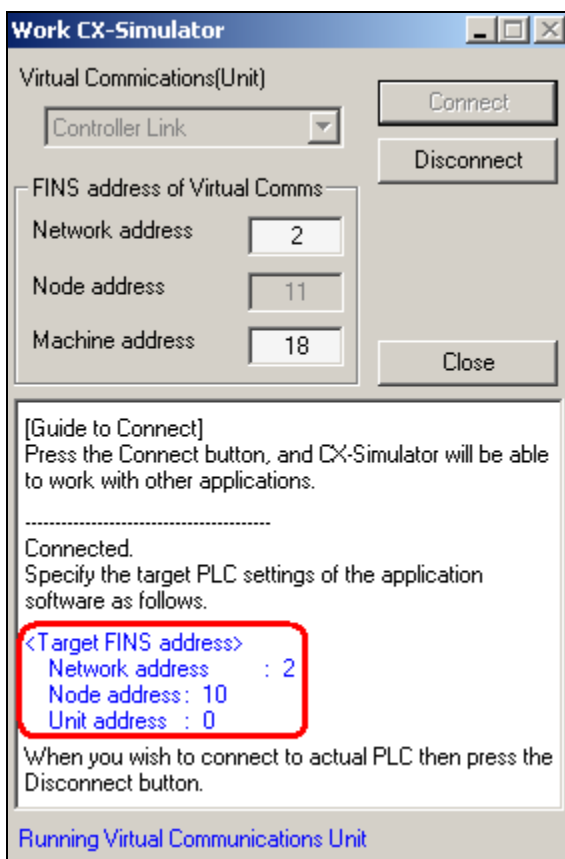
Work CX-Simulator

Virtual Commications(Unit)

Connect

Controller Link

Disconnect

FINS address of Virtual Comms

Network address 2

Node address 11

Machine address 18

Close

[Guide to Connect]
Press the Connect button, and CX-Simulator will be able to work with other applications.

----------------------------------------

Connected.
Specify the target PLC settings of the application software as follows.

<Target FINS address>
Network address : 2
Node address : 10
Unit address : 0

When you wish to connect to actual PLC then press the Disconnect button.

Running Virtual Communications Unit